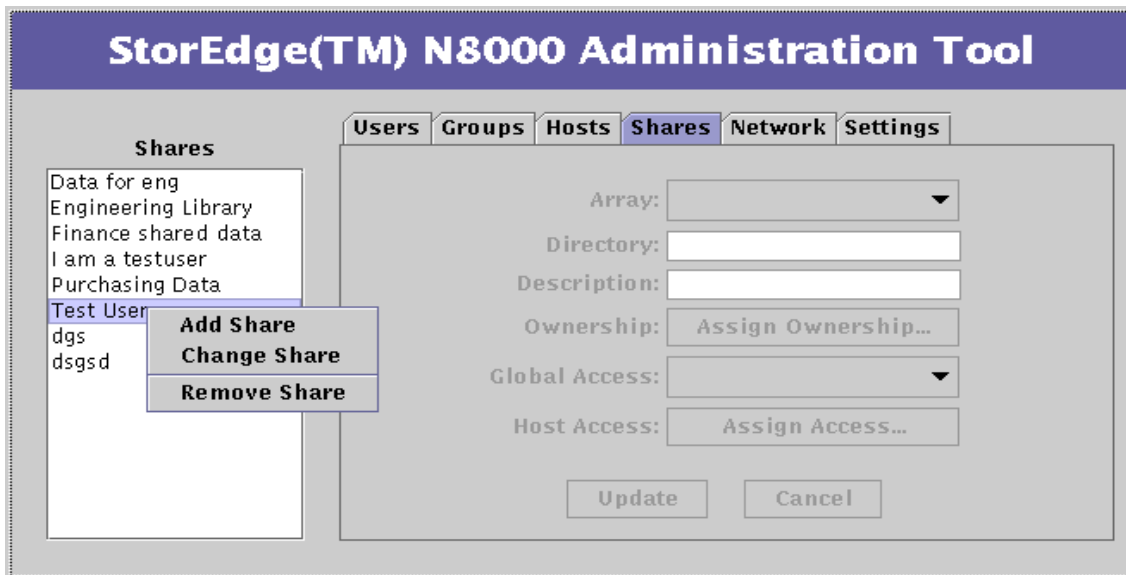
StorEdge(TM) N8000 Administration Tool

Shares

Data for eng
Engineering Library
Finance shared data
I am a testuser
Purchasing Data
Test User
dgs
dsgsd

Add Share
Change Share
Remove Share

Users | Groups | Hosts | Shares | Network | Settings

Array:
Directory:
Description:
Ownership: Assign Ownership...
Global Access:
Host Access: Assign Access...

Update Cancel